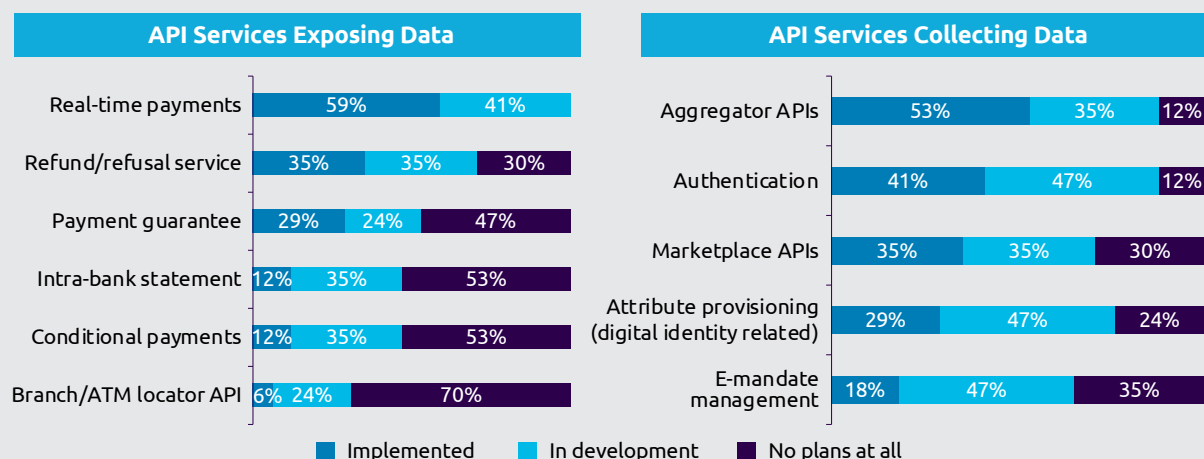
API Services Exposing Data

| | Implemented | In development | No plans at all |
|---|---|---|---|
| Real-time payments | 59% | 41% | |
| Refund/refusal service | 35% | 35% | 30% |
| Payment guarantee | 29% | 24% | 47% |
| Intra-bank statement | 12% | 35% | 53% |
| Conditional payments | 12% | 35% | 53% |
| Branch/ATM locator API | 6% | 24% | 70% |

API Services Collecting Data

| | Implemented | In development | No plans at all |
|---|---|---|---|
| Aggregator APIs | 53% | 35% | 12% |
| Authentication | 41% | 47% | 12% |
| Marketplace APIs | 35% | 35% | 30% |
| Attribute provisioning (digital identity related) | 29% | 47% | 24% |
| E-mandate management | 18% | 47% | 35% |

Implemented In development No plans at all